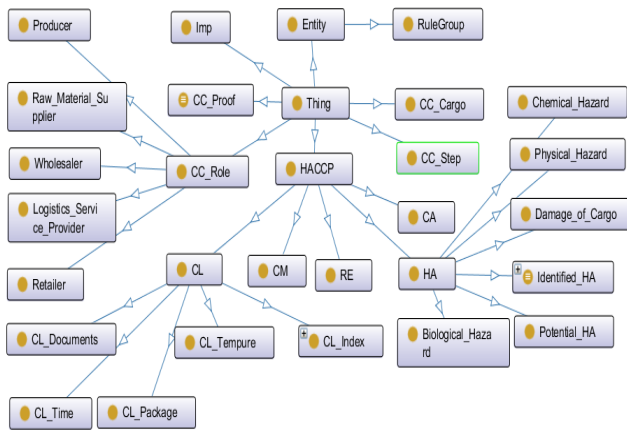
Producer

Imp

Entity

RuleGroup

Raw_Material_Supplier

CC_Proof

Thing

CC_Cargo

Chemical_Hazard

Wholesaler

CC_Role

HACCP

CC_Step

Physical_Hazard

Logistics_Service_Provider

CA

Damage_of_Cargo

Retailer

CL

CM

RE

HA

Identified_HA

CL_Documents

CL_Tempure

CL_Index

Biological_Hazard

Potential_HA

CL_Time

CL_Package